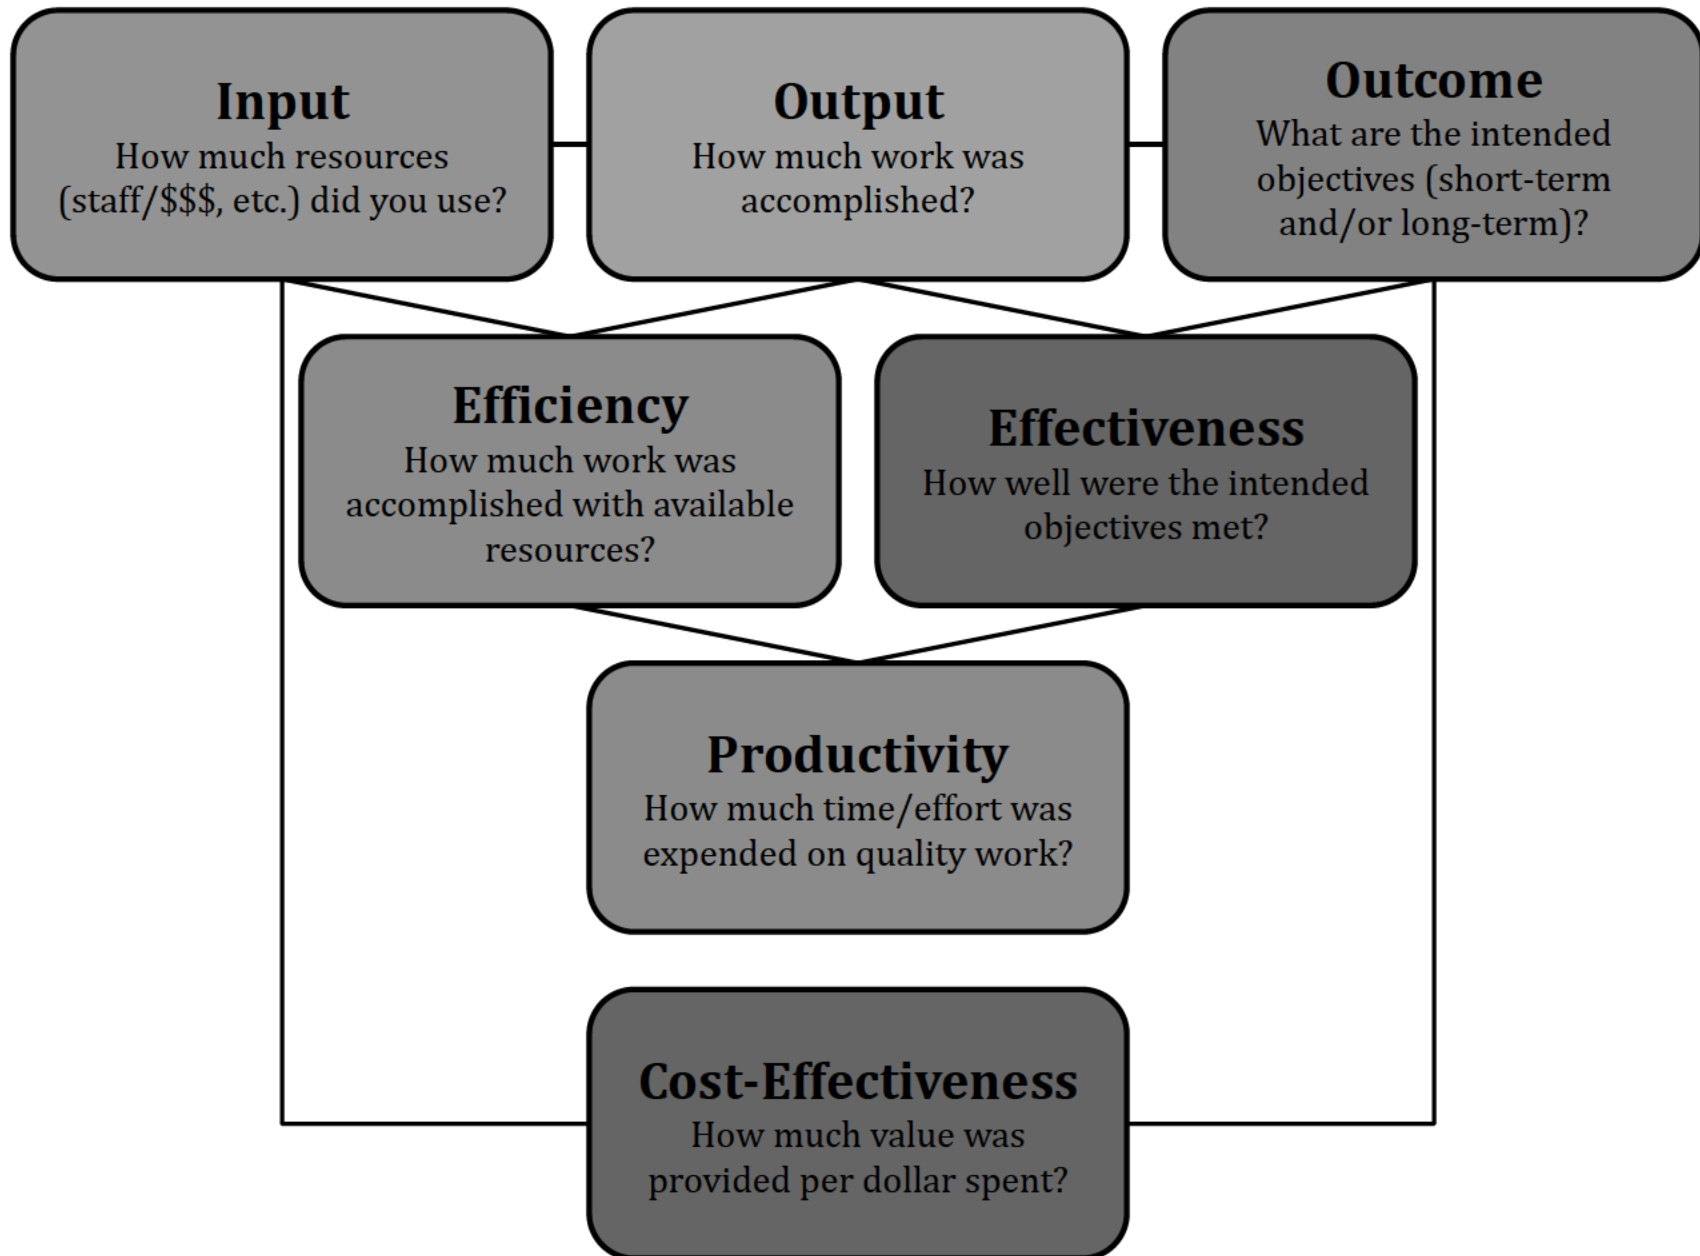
Input
How much resources (staff/\$\$\$, etc.) did you use?

Output
How much work was accomplished?

Outcome
What are the intended objectives (short-term and/or long-term)?

Efficiency
How much work was accomplished with available resources?

Effectiveness
How well were the intended objectives met?

Productivity
How much time/effort was expended on quality work?

Cost-Effectiveness
How much value was provided per dollar spent?